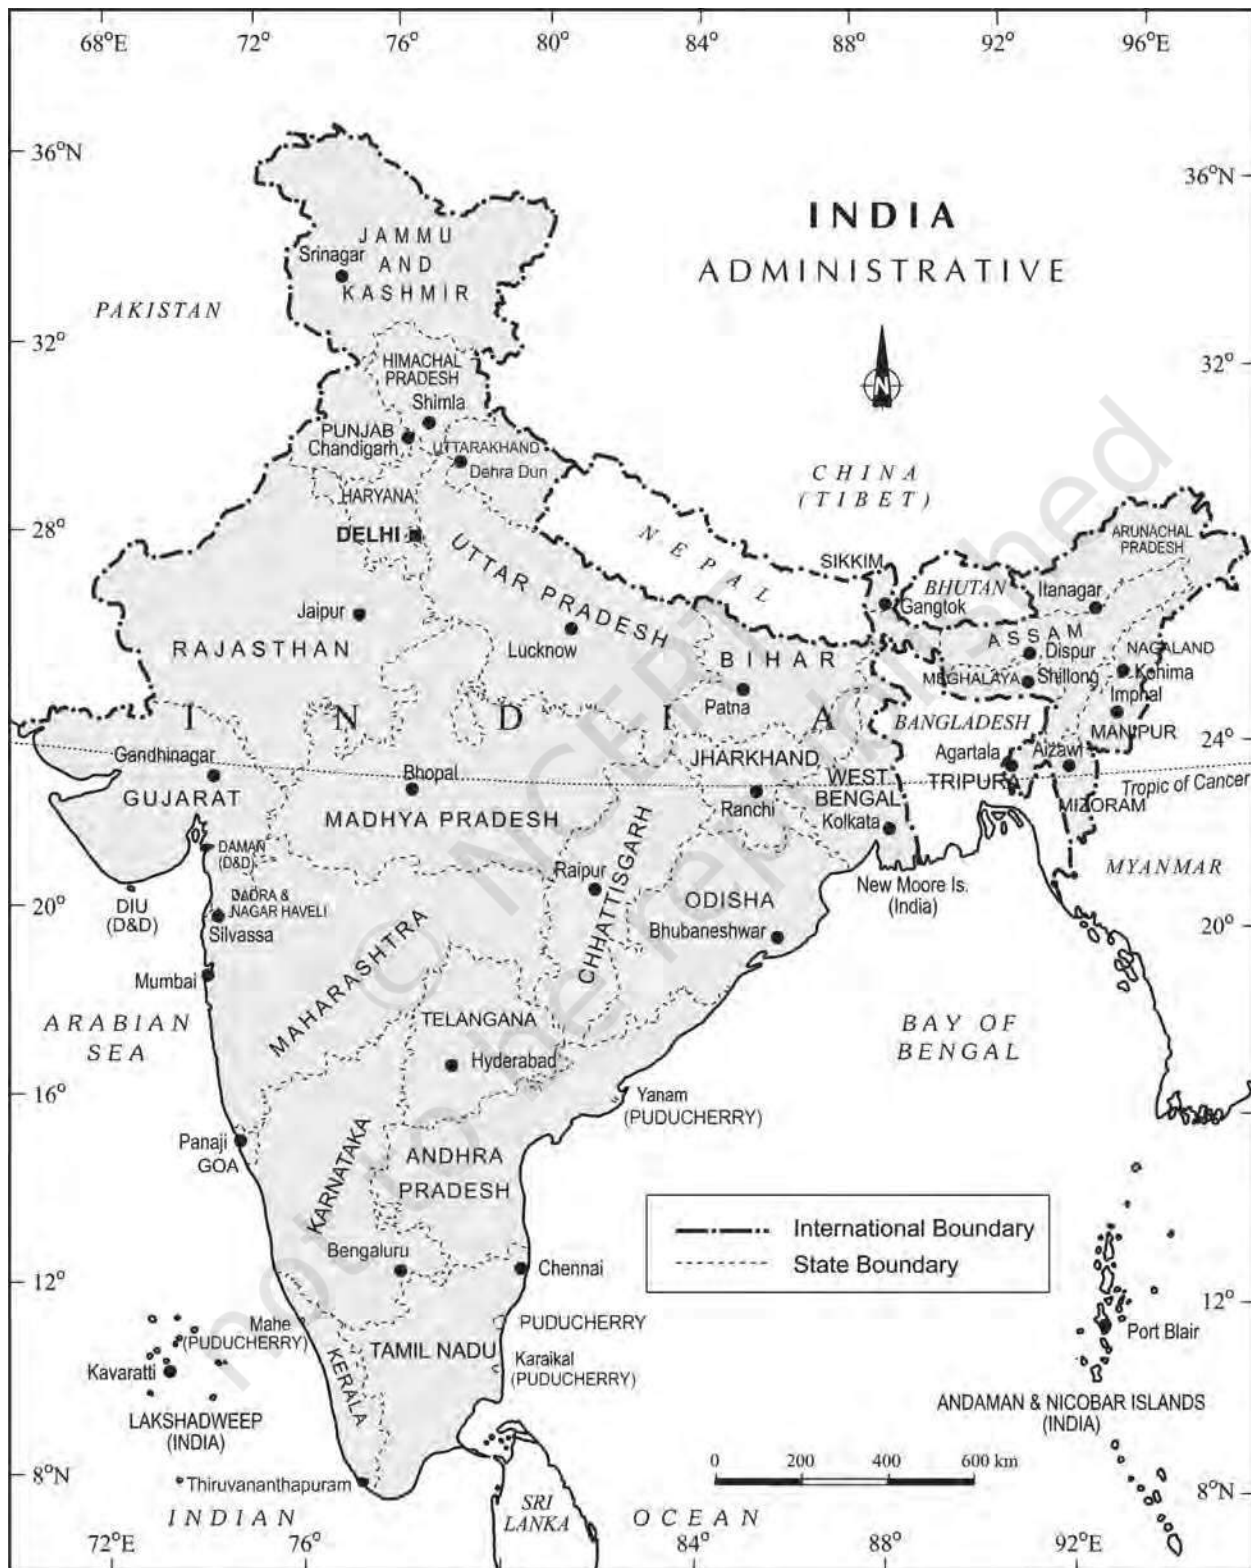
68°E 72° 76° 80° 84° 88° 92° 96°E

36°N 36°N

INDIA
ADMINISTRATIVE

N

PAKISTAN

JAMMU AND KASHMIR
Srinagar

32° 32°

HIMACHAL PRADESH
Shimla
PUNJAB
Chandigarh
UTTARAKHAND
Dehra Dun
HARYANA
DELHI

CHINA (TIBET)

28° 28°

NEPAL
SIKKIM
Gangtok
BHUTAN
ARUNACHAL PRADESH
Itanagar
ASSAM
Dispur
MEGHALAYA
Shillong
NAGALAND
Kohima
Imphal
MANIPUR

UTTAR PRADESH
Lucknow
Jaipur
RAJASTHAN
BIHAR
Patna

I N D I A

BANGLADESH
Agartala
Aizawl
TRIPURA
MIZORAM

24° 24°

Gandhinagar
GUJARAT
Bhopal
MADHYA PRADESH
JHARKHAND
Ranchi
WEST BENGAL
Kolkata
Tropic of Cancer

DAMAN (D&D)
DADRA & NAGAR HAVELI
Silvassa
DIU (D&D)
CHHATTISGARH
Raipur
ODISHA
Bhubaneshwar
New Moore Is. (India)
MYANMAR

20° 20°

MAHARASHTRA
Mumbai
ARABIAN SEA
TELANGANA
Hyderabad
BAY OF BENGAL

16° 16°

Yanam (PUDUCHERRY)
Panaji
GOA
KARNATAKA
ANDHRA PRADESH

International Boundary
State Boundary

12° 12°

Bengaluru
Chennai
PUDUCHERRY
Mahe (PUDUCHERRY)
TAMIL NADU
Karaikal (PUDUCHERRY)
KERALA
Kavaratti
LAKSHADWEEP (INDIA)
Port Blair
ANDAMAN & NICOBAR ISLANDS (INDIA)

0 200 400 600 km

8°N 8°N

Thiruvananthapuram
INDIAN OCEAN
SRI LANKA

72°E 76° 84° 88° 92°E

not to be republished © NCERT